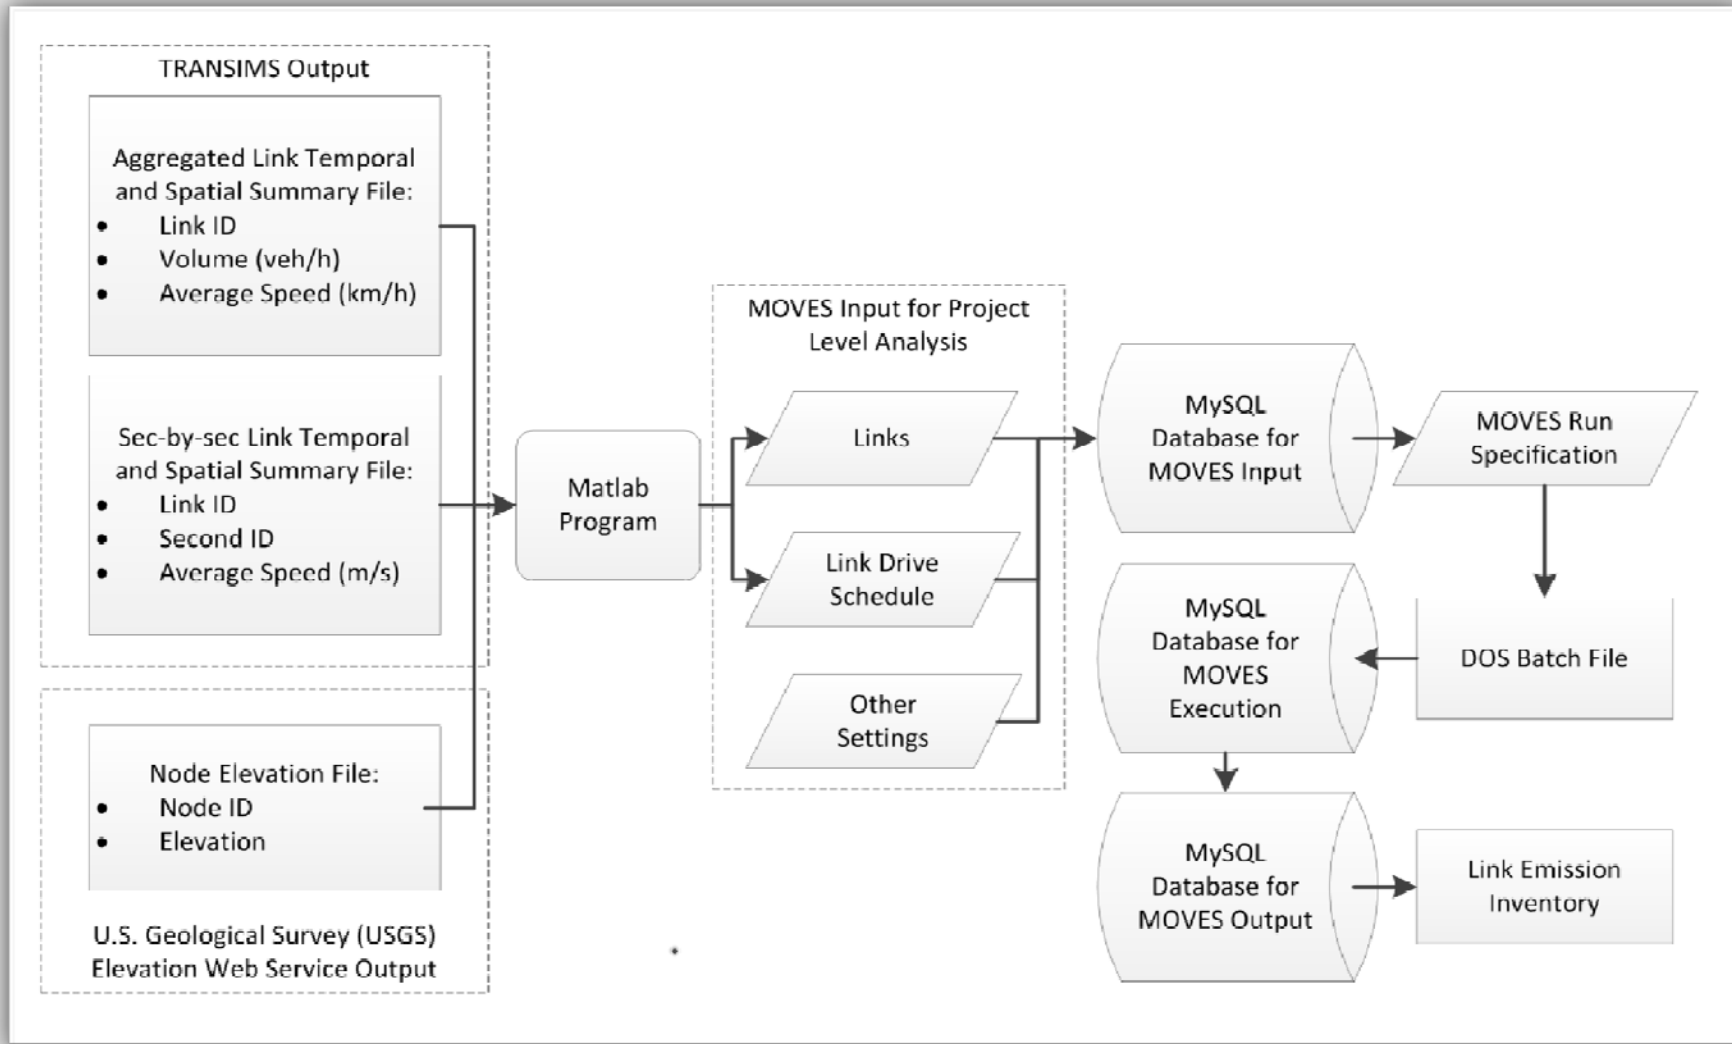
TRANSIMS Output

Aggregated Link Temporal and Spatial Summary File:
• Link ID
• Volume (veh/h)
• Average Speed (km/h)

Sec-by-sec Link Temporal and Spatial Summary File:
• Link ID
• Second ID
• Average Speed (m/s)

Node Elevation File:
• Node ID
• Elevation

U.S. Geological Survey (USGS) Elevation Web Service Output

Matlab Program

MOVES Input for Project Level Analysis

Links

Link Drive Schedule

Other Settings

MySQL Database for MOVES Input

MOVES Run Specification

DOS Batch File

MySQL Database for MOVES Execution

MySQL Database for MOVES Output

Link Emission Inventory